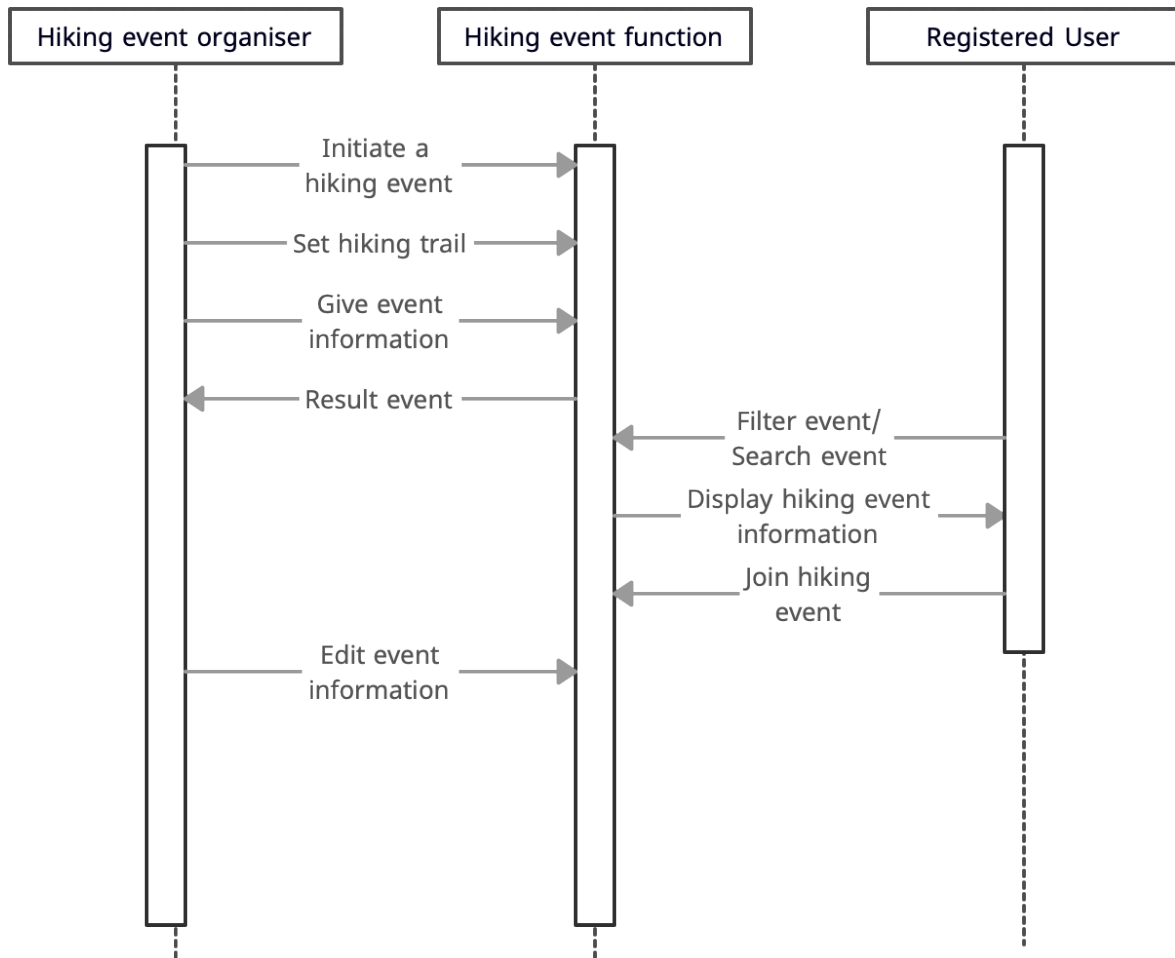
Hiking event organiser

Hiking event function

Registered User

Initiate a hiking event

Set hiking trail

Give event information

Result event

Filter event/ Search event

Display hiking event information

Join hiking event

Edit event information